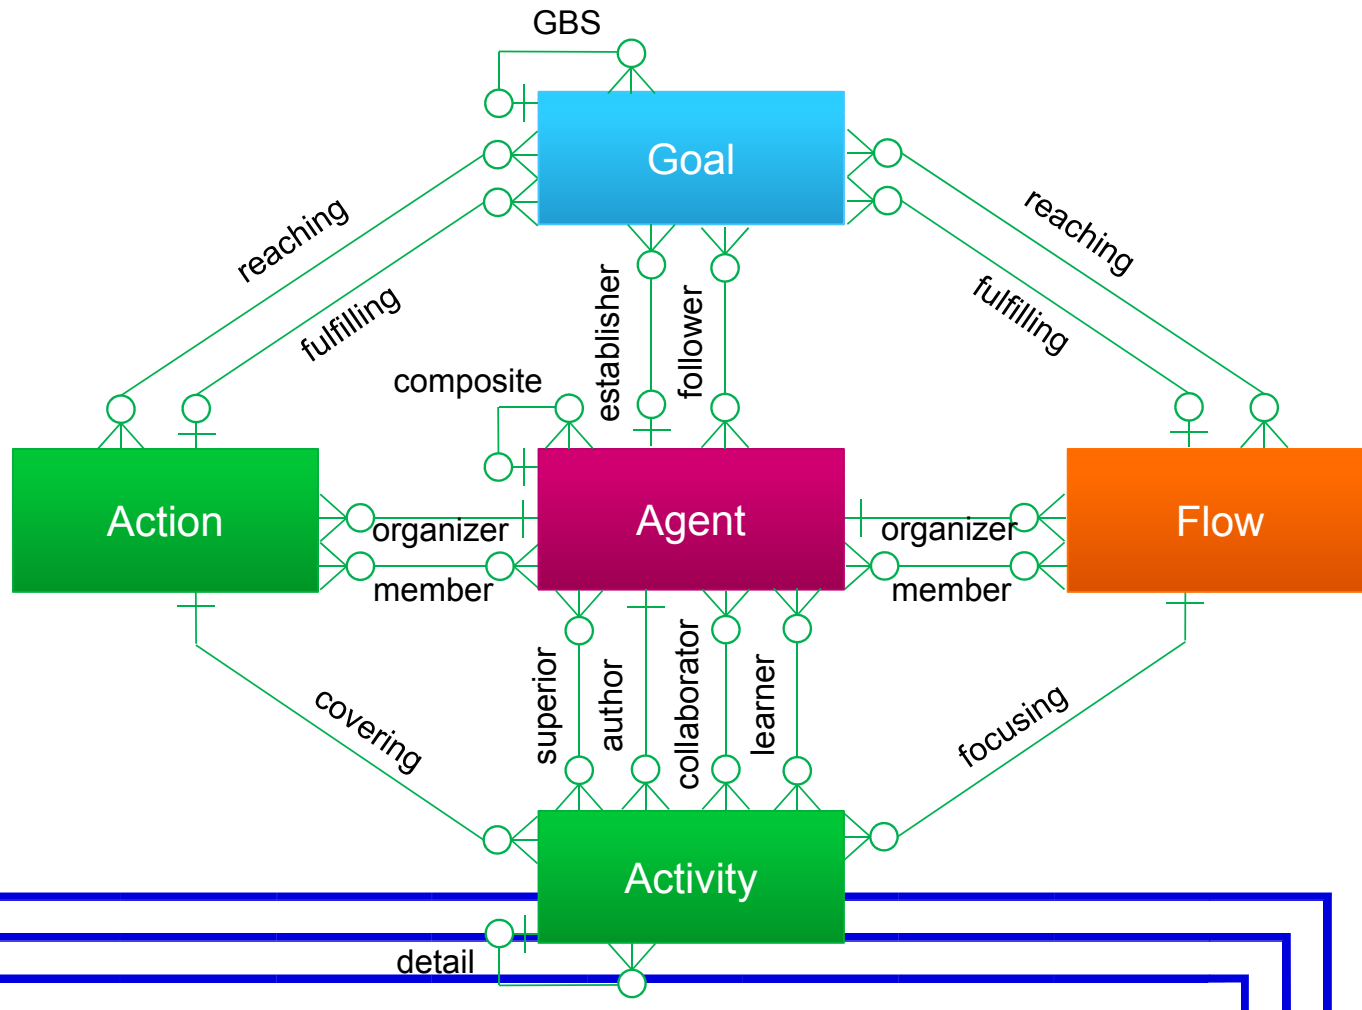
GBS

Goal

reaching

fulfilling

reaching

fulfilling

establisher

follower

composite

Action

organizer

member

Agent

organizer

member

Flow

superior

author

collaborator

learner

covering

focusing

Activity

detail